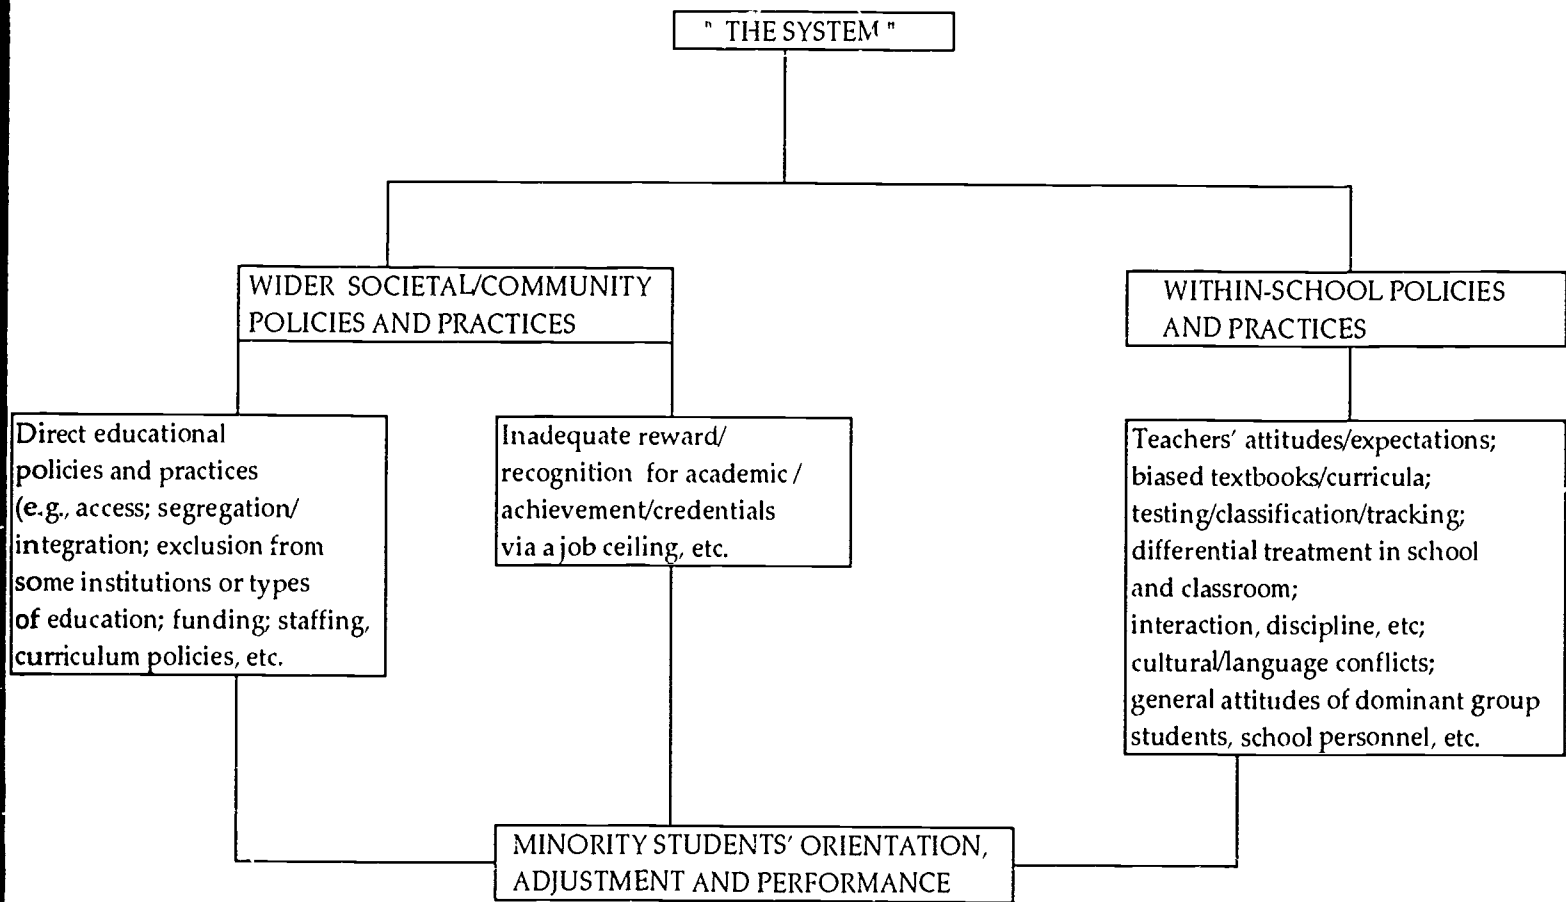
" THE SYSTEM "

WIDER SOCIETAL/COMMUNITY POLICIES AND PRACTICES

WITHIN-SCHOOL POLICIES AND PRACTICES

Direct educational policies and practices (e.g., access; segregation/ integration; exclusion from some institutions or types of education; funding; staffing, curriculum policies, etc.

Inadequate reward/ recognition for academic / achievement/credentials via a job ceiling, etc.

Teachers' attitudes/expectations; biased textbooks/curricula; testing/classification/tracking; differential treatment in school and classroom; interaction, discipline, etc; cultural/language conflicts; general attitudes of dominant group students, school personnel, etc.

MINORITY STUDENTS' ORIENTATION, ADJUSTMENT AND PERFORMANCE